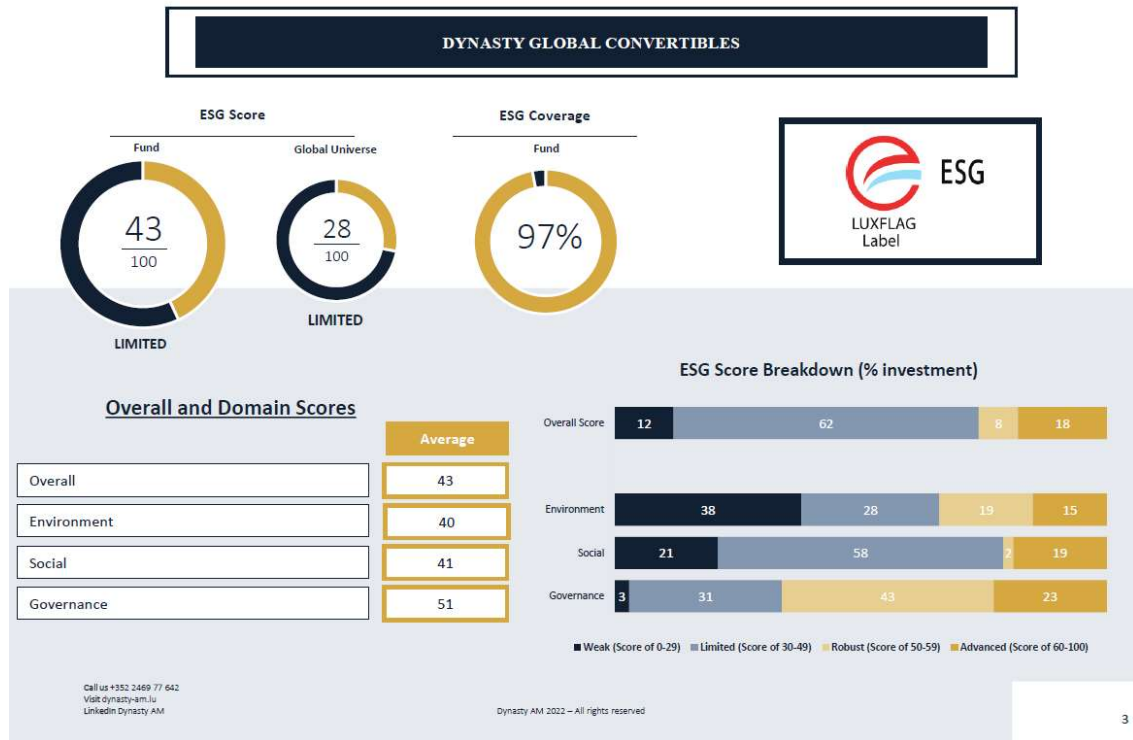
DYNASTY GLOBAL CONVERTIBLES

ESG Score

Fund

$\frac{43}{100}$

LIMITED

Global Universe

$\frac{28}{100}$

LIMITED

ESG Coverage

Fund

97%

ESG

LUXFLAG Label

Overall and Domain Scores

| | Average |
|---|---|
| Overall | 43 |
| Environment | 40 |
| Social | 41 |
| Governance | 51 |

ESG Score Breakdown (% investment)

| | Weak | Limited | Robust | Advanced |
|---|---|---|---|---|
| Overall Score | 12 | 62 | 8 | 18 |
| Environment | 38 | 28 | 19 | 15 |
| Social | 21 | 58 | 2 | 19 |
| Governance | 3 | 31 | 43 | 23 |

Weak (Score of 0-29) Limited (Score of 30-49) Robust (Score of 50-59) Advanced (Score of 60-100)

Call us +352 2469 77 642
Visit dynasty-am.lu
Linkedin Dynasty AM

Dynasty AM 2022 – All rights reserved

3